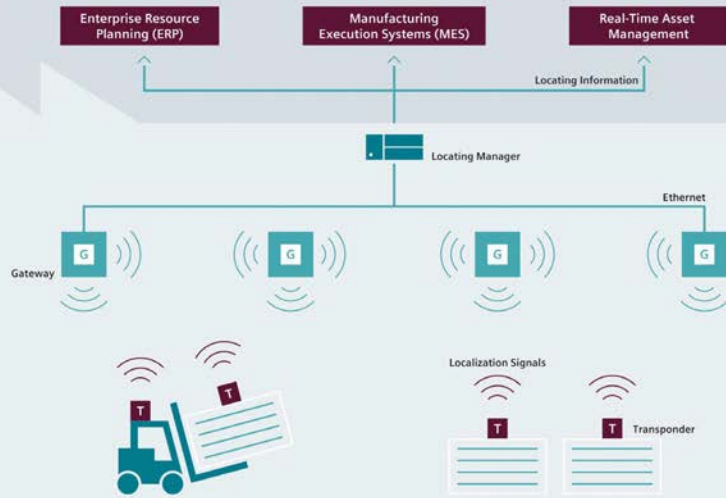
Enterprise Resource Planning (ERP)

Manufacturing Execution Systems (MES)

Real-Time Asset Management

Locating Information

Locating Manager

Ethernet

Gateway

G

G

G

G

T

T

Localization Signals

T

T

Transponder